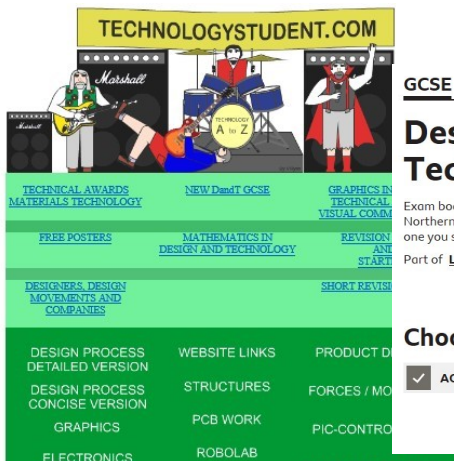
TECHNOLOGYSTUDENT.COM

Marshall

TECHNOLOGY A to Z

Marshall

TECHNICAL AWARDS MATERIALS TECHNOLOGY

NEW DandT GCSE

GRAPHICS IN TECHNICAL VISUAL COMM

FREE POSTERS

MATHEMATICS IN DESIGN AND TECHNOLOGY

REVISION AND START

DESIGNERS, DESIGN MOVEMENTS AND COMPANIES

SHORT REVISI

DESIGN PROCESS DETAILED VERSION

WEBSITE LINKS

PRODUCT D

DESIGN PROCESS CONCISE VERSION

STRUCTURES

FORCES / MO

GRAPHICS

PCB WORK

PIC-CONTRO

ELECTRONICS

ROBOLAB

GCSE

Des Tec

Exam boo Northern one you s

Part of L

Choo

AC